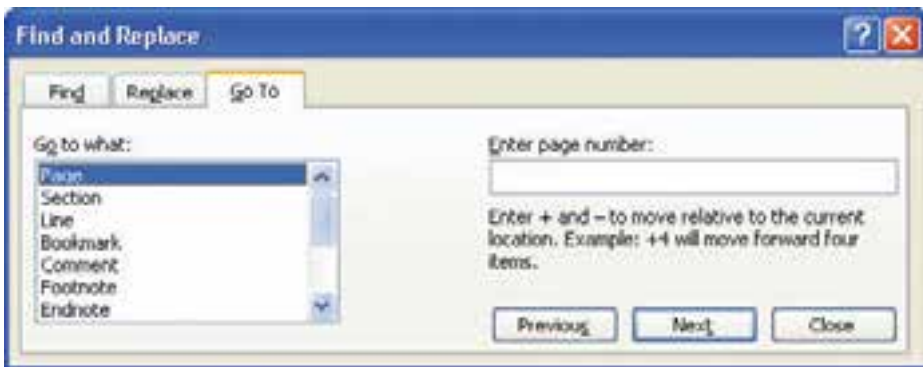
Find and Replace

Find | Replace | Go To

Go to what:

Page
Section
Line
Bookmark
Comment
Footnote
Endnote

Enter page number:

Enter + and – to move relative to the current location. Example: +4 will move forward four items.

Previous | Next | Close